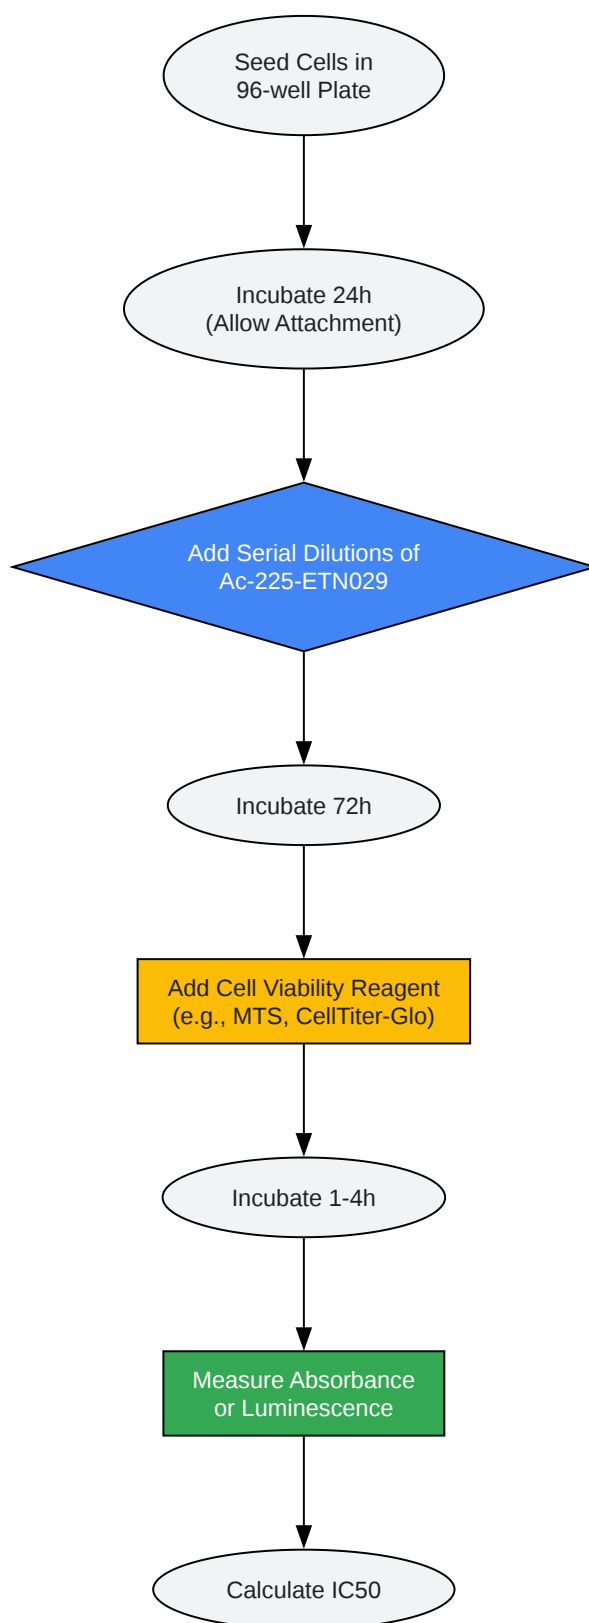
Seed Cells in 96-well Plate

Incubate 24h (Allow Attachment)

Add Serial Dilutions of Ac-225-ETN029

Incubate 72h

Add Cell Viability Reagent (e.g., MTS, CellTiter-Glo)

Incubate 1-4h

Measure Absorbance or Luminescence

Calculate IC50